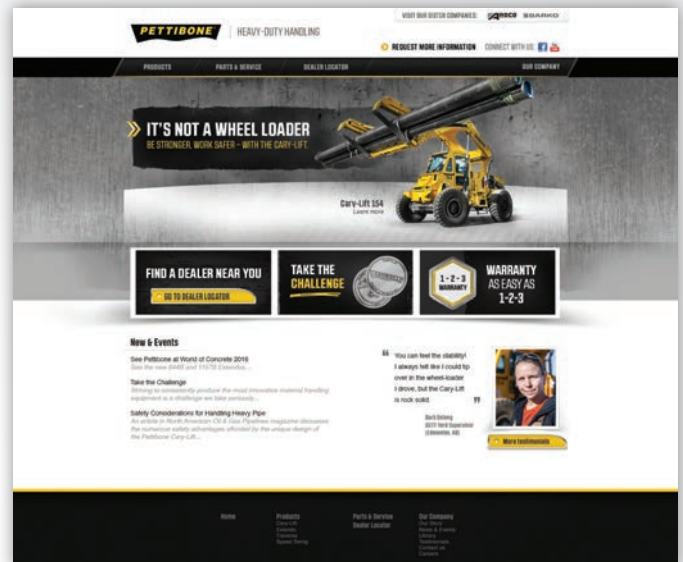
PETTIBONE | HEAVY-DUTY HANDLING

VISIT OUR SISTER COMPANIES: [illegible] BARKO

REQUEST MORE INFORMATION CONNECT WITH US:

PRODUCTS PARTS & SERVICE DEALER LOCATOR OUR COMPANY

IT'S NOT A WHEEL LOADER
BE STRONGER. WORK SAFER – WITH THE CARY-LIFT.

Cary-Lift 154
Learn more

FIND A DEALER NEAR YOU
GO TO DEALER LOCATOR

TAKE THE CHALLENGE

1-2-3 WARRANTY
WARRANTY AS EASY AS 1-2-3

News & Events

See Pettibone at World of Concrete 2016
See the new 8460 and 11570 Extendos...

Take the Challenge
Striving to constantly produce the most innovative material handling equipment is a challenge we take seriously...

Safety Considerations for Handling Heavy Pipe
An article in North American Oil & Gas Pipelines magazine discusses the numerous safety advantages afforded by the unique design of the Pettibone Cary-Lift...

"You can feel the stability! I always felt like I could tip over in the wheel-loader I drove, but the Cary-Lift is rock solid."

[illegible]
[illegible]
(Edmonton, AB)

More testimonials

Home
Products
Cary-Lift
Extendo
Traverse
Speed Swing
Parts & Service
Dealer Locator
Our Company
Our Story
News & Events
Library
Testimonials
Contact us
Careers